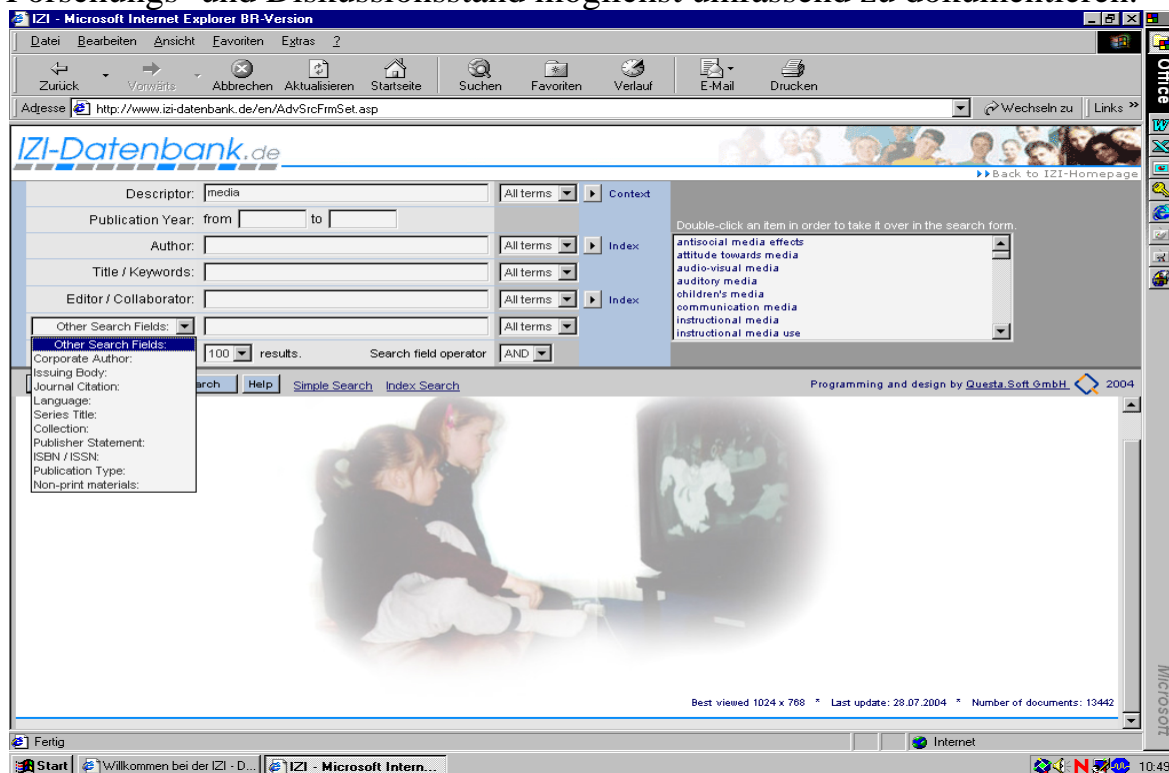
Forschungs- und Diskussionsstand möglichst umfassend zu dokumentieren.

IZI - Microsoft Internet Explorer BR-Version

Datei Bearbeiten Ansicht Favoriten Extras ?

Zurück Vorwärts Abbrechen Aktualisieren Startseite Suchen Favoriten Verlauf E-Mail Drucken

Adresse http://www.izi-datenbank.de/en/AdvSrcFrmSet.asp

Wechseln zu Links »

Office

IZI-Datenbank.de

▸▸Back to IZI-Homepage

Descriptor: media All terms Context

Publication Year: from to

Double-click an item in order to take it over in the search form.

Author: All terms Index

antisocial media effects
attitude towards media
audio-visual media
auditory media
children's media
communication media
instructional media
instructional media use

Title / Keywords: All terms

Editor / Collaborator: All terms Index

Other Search Fields: All terms

Other Search Fields:
Corporate Author:
Issuing Body:
Journal Citation:
Language:
Series Title:
Collection:
Publisher Statement:
ISBN / ISSN:
Publication Type:
Non-print materials:

100 results. Search field operator AND

arch Help Simple Search Index Search

Programming and design by Questa.Soft GmbH. 2004

Best viewed 1024 x 768 * Last update: 28.07.2004 * Number of documents: 13442

Fertig Internet

Microsoft

Start Willkommen bei der IZI - D... IZI - Microsoft Intern... 10:49